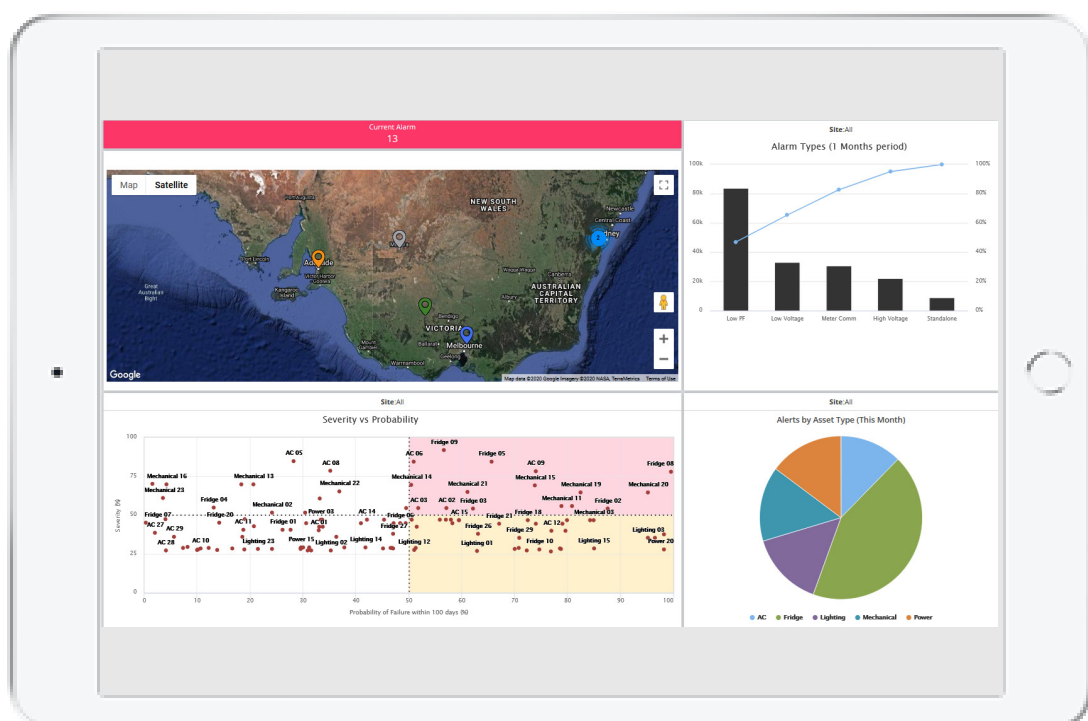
Current Alarm
13

Map Satellite

NEW SOUTH WALES
Adelaide
Great Australian Bight
Kangaroo Island
VICTORIA
Melbourne
Sydney
Newcastle
AUSTRALIAN CAPITAL TERRITORY
Bendigo
Ballarat
Albury
Warrnambool
Google
Map data ©2020 Google Imagery ©2020 NASA, TerraMetrics Terms of Use

Site:All

Alarm Types (1 Months period)

100k 80k 60k 40k 20k 0k
100% 80% 60% 40% 20% 0%

Low PF
Low Voltage
Meter Comm
High Voltage
Standalone

Site:All

Severity vs Probability

100 75 50 25 0
Severity (%)
0 10 20 30 40 50 60 70 80 90 100
Probability of Failure within 100 days (%)

Fridge 09
AC 05
AC 06
Fridge 05
AC 08
AC 09
Fridge 08
Mechanical 16
Mechanical 13
Mechanical 14
Mechanical 15
Mechanical 23
Mechanical 22
Mechanical 21
Mechanical 19
Mechanical 20
Fridge 04
Mechanical 11
Mechanical 02
AC 03
AC 02
Fridge 03
Fridge 02
Mechanical 03
Fridge 07
Fridge 20
Power 03
AC 14
Fridge 06
AC 15
Fridge 18
AC 11
Fridge 01
AC 01
Fridge 21
AC 12
AC 27
Fridge 27
Fridge 26
Lighting 03
AC 29
Fridge 29
AC 28
AC 10
Lighting 23
Power 15
Lighting 02
Lighting 14
Lighting 12
Lighting 01
Fridge 10
Lighting 15
Power 20

Site:All

Alerts by Asset Type (This Month)

AC Fridge Lighting Mechanical Power